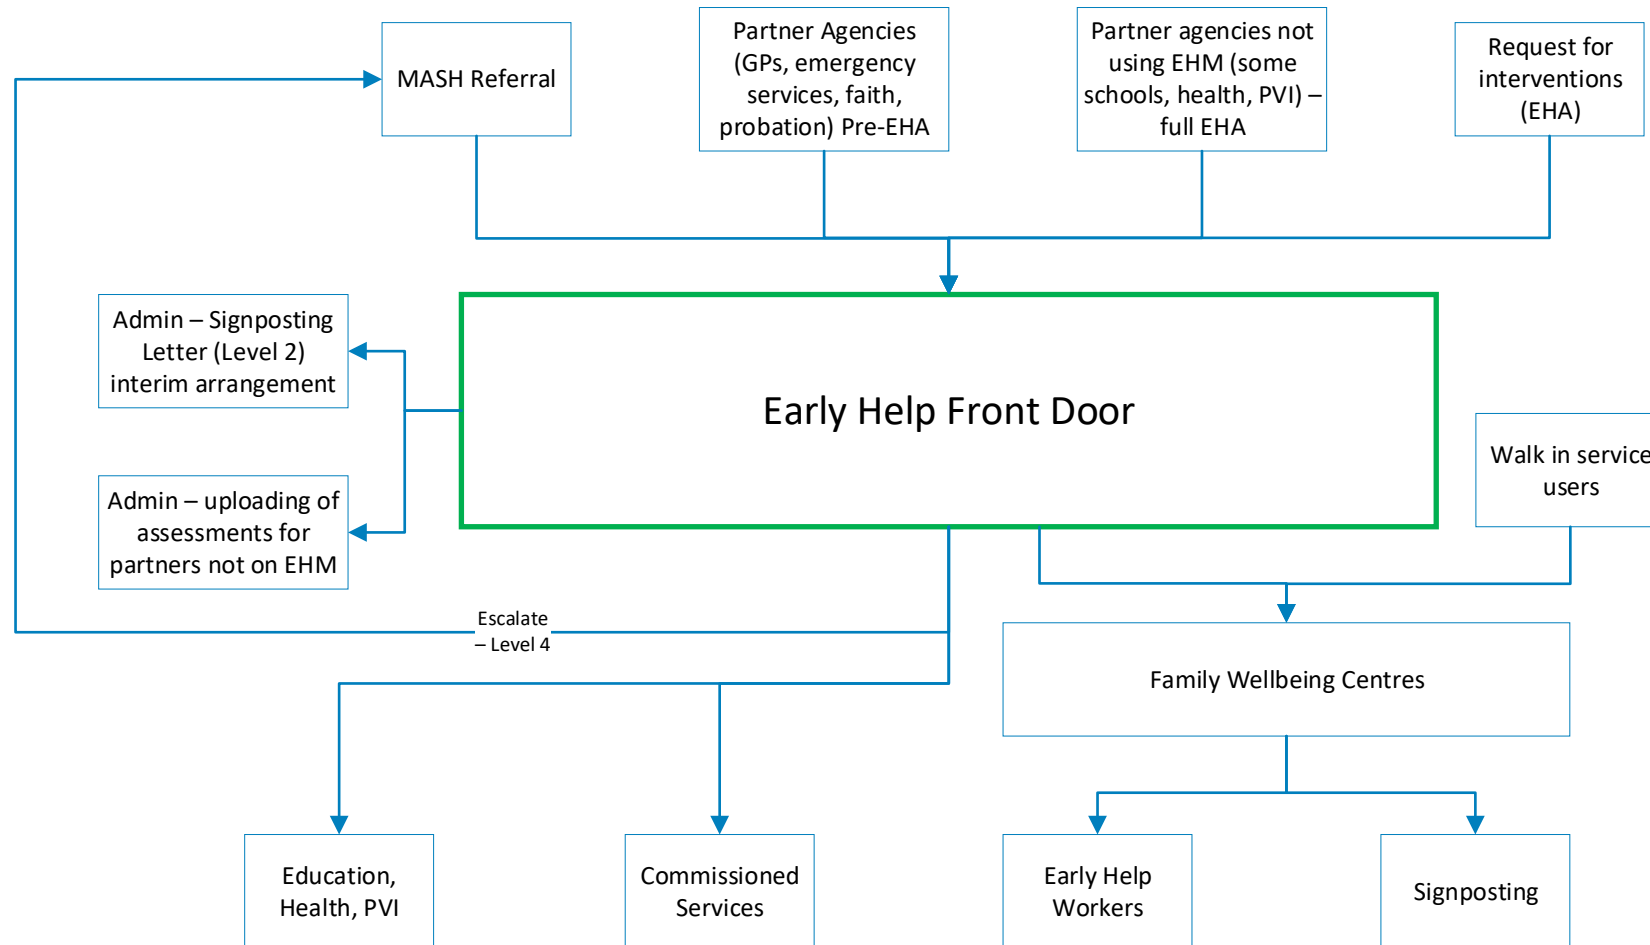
MASH Referral

Partner Agencies (GPs, emergency services, faith, probation) Pre-EHA

Partner agencies not using EHM (some schools, health, PVI) – full EHA

Request for interventions (EHA)

Admin – Signposting Letter (Level 2) interim arrangement

Early Help Front Door

Walk in service users

Admin – uploading of assessments for partners not on EHM

Escalate – Level 4

Family Wellbeing Centres

Education, Health, PVI

Commissioned Services

Early Help Workers

Signposting